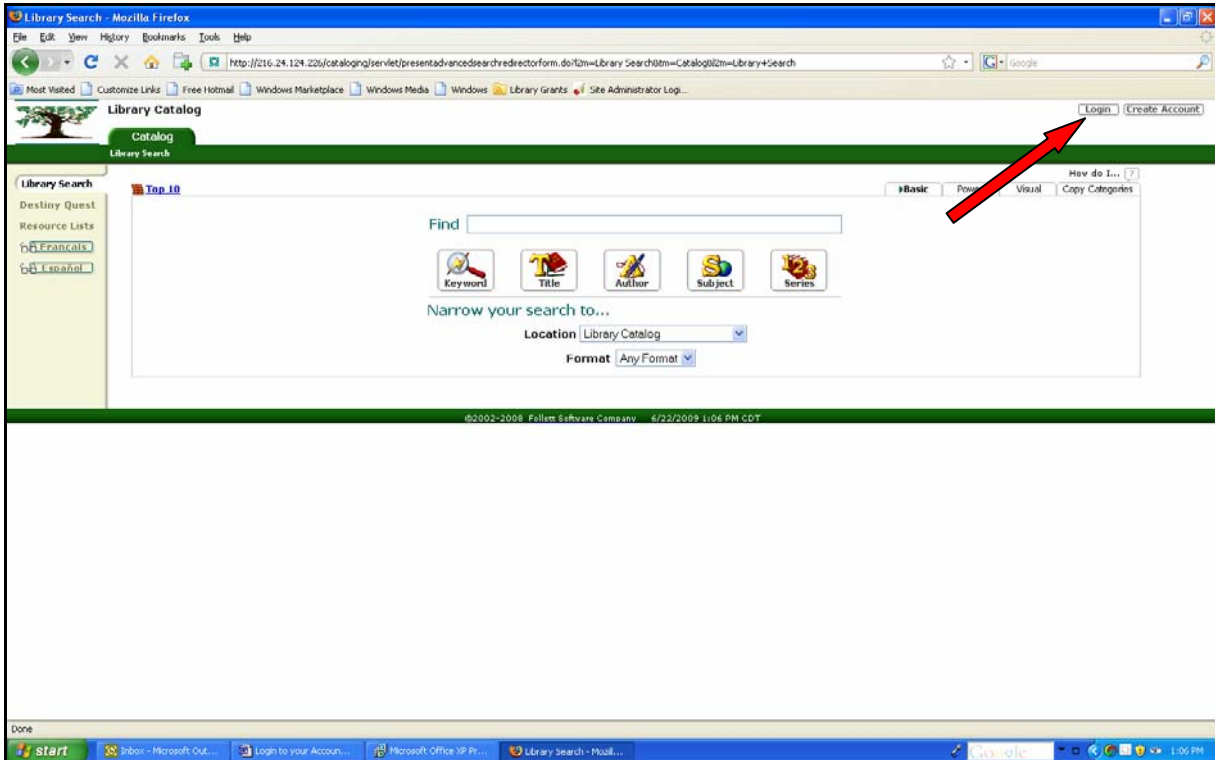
Library Search - Mozilla Firefox

File Edit View History Bookmarks Tools Help

http://216.24.124.226/cataloging/servlet/presentadvancedsearchredirectorform.do?l2m=Library Search&tm=Catalog&l2m=Library+Search

Google

Most Visited Customize Links Free Hotmail Windows Marketplace Windows Media Windows Library Grants Site Administrator Logi...

Library Catalog

Login Create Account

Catalog

Library Search

Library Search
Destiny Quest
Resource Lists
Francais
Español

Top 10

How do I... ?

Basic Pow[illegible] Visual Copy Categories

Find

Keyword Title Author Subject Series

Narrow your search to...

Location Library Catalog

Format Any Format

©2002-2008 Follett Software Company 6/22/2009 1:06 PM CDT

Done

start Inbox - Microsoft Out... Login to your Accoun... Microsoft Office XP Pr... Library Search - Mozill...

Google

1:06 PM